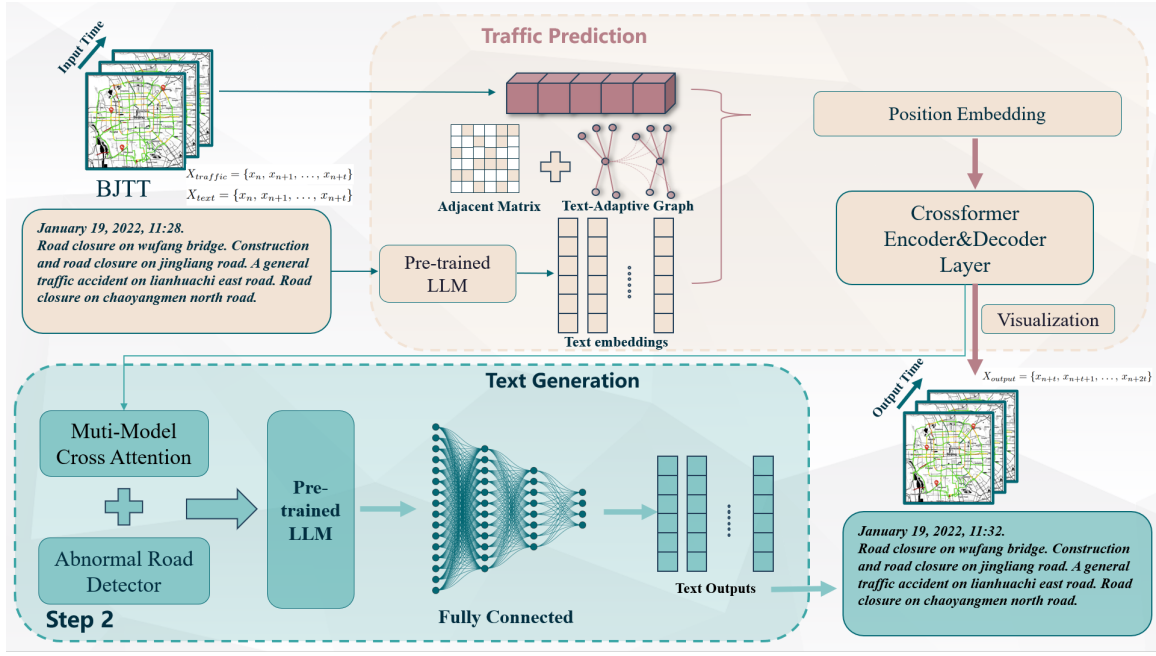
Input Time

BJTT

$X_{traffic} = \{x_n, x_{n+1}, \ldots, x_{n+t}\}$

$X_{text} = \{x_n, x_{n+1}, \ldots, x_{n+t}\}$

Traffic Prediction

Adjacent Matrix

Text-Adaptive Graph

Position Embedding

Crossformer Encoder&Decoder Layer

January 19, 2022, 11:28.
Road closure on wufang bridge. Construction and road closure on jingliang road. A general traffic accident on lianhuachi east road. Road closure on chaoyangmen north road.

Pre-trained LLM

Text embeddings

Visualization

$X_{output} = \{x_{n+t}, x_{n+t+1}, \ldots, x_{n+2t}\}$

Output Time

Text Generation

Muti-Model Cross Attention

Abnormal Road Detector

Pre-trained LLM

Fully Connected

Text Outputs

Step 2

January 19, 2022, 11:32.
Road closure on wufang bridge. Construction and road closure on jingliang road. A general traffic accident on lianhuachi east road. Road closure on chaoyangmen north road.